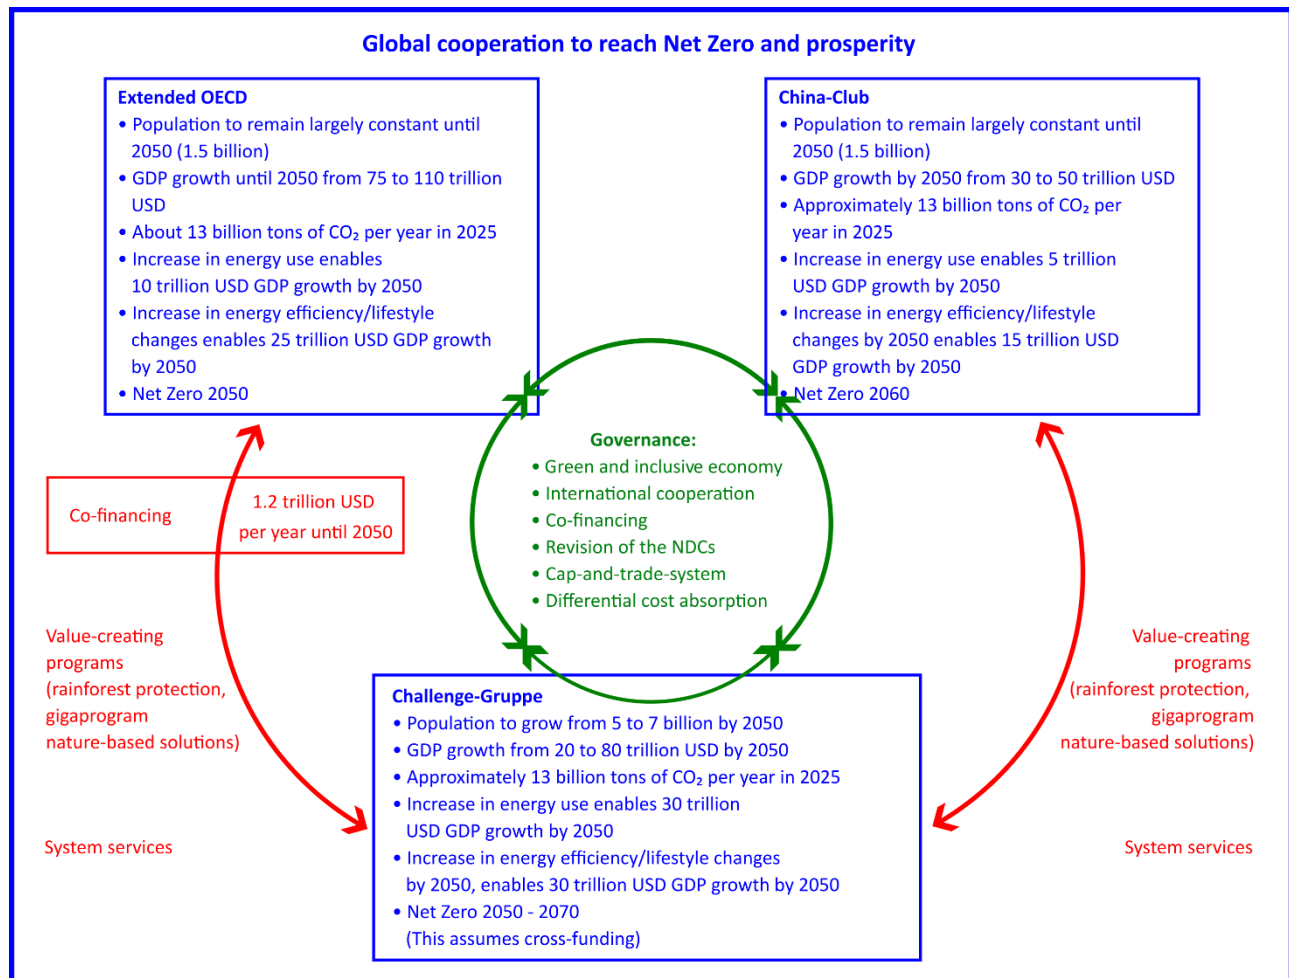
Global cooperation to reach Net Zero and prosperity

Extended OECD
• Population to remain largely constant until 2050 (1.5 billion)
• GDP growth until 2050 from 75 to 110 trillion USD
• About 13 billion tons of $CO_2$ per year in 2025
• Increase in energy use enables 10 trillion USD GDP growth by 2050
• Increase in energy efficiency/lifestyle changes enables 25 trillion USD GDP growth by 2050
• Net Zero 2050

China-Club
• Population to remain largely constant until 2050 (1.5 billion)
• GDP growth by 2050 from 30 to 50 trillion USD
• Approximately 13 billion tons of $CO_2$ per year in 2025
• Increase in energy use enables 5 trillion USD GDP growth by 2050
• Increase in energy efficiency/lifestyle changes by 2050 enables 15 trillion USD GDP growth by 2050
• Net Zero 2060

Governance:
• Green and inclusive economy
• International cooperation
• Co-financing
• Revision of the NDCs
• Cap-and-trade-system
• Differential cost absorption

Co-financing

1.2 trillion USD per year until 2050

Value-creating programs (rainforest protection, gigaprogram nature-based solutions)

System services

Value-creating programs (rainforest protection, gigaprogram nature-based solutions)

System services

Challenge-Gruppe
• Population to grow from 5 to 7 billion by 2050
• GDP growth from 20 to 80 trillion USD by 2050
• Approximately 13 billion tons of $CO_2$ per year in 2025
• Increase in energy use enables 30 trillion USD GDP growth by 2050
• Increase in energy efficiency/lifestyle changes by 2050, enables 30 trillion USD GDP growth by 2050
• Net Zero 2050 - 2070
(This assumes cross-funding)